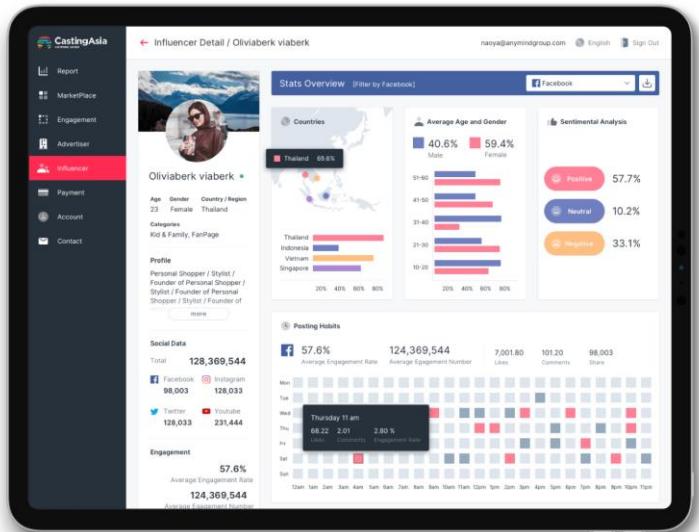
CastingAsia

Report
MarketPlace
Engagement
Advertiser
Influencer
Payment
Account
Contact

← Influencer Detail / Oliviaberk viaberk

naoya@anymindgroup.com English Sign Out

Oliviaberk viaberk

| Age | Gender | Country / Region |
|---|---|---|
| 23 | Female | Thailand |

Categories
Kid & Family, FanPage

Profile
Personal Shopper / Stylist / Founder of Personal Shopper / Stylist / Founder of Personal Shopper / Stylist / Founder of

more

Social Data
Total 128,369,544

Facebook 98,003
Instagram 128,033
Twitter 128,033
Youtube 231,444

Engagement
57.6%
Average Engagement Rate
124,369,544
Average Engagement Number

Stats Overview [Filter by Facebook]

Facebook

Countries
Thailand 69.6%
Thailand
Indonesia
Vietnam
Singapore
20% 40% 60% 80%

Average Age and Gender
40.6% Male
59.4% Female
51-60
41-50
31-40
21-30
10-20
20% 40% 60% 80%

Sentimental Analysis
Positive 57.7%
Neutral 10.2%
Negative 33.1%

Posting Hobits
57.6%
Average Engagement Rate
124,369,544
Average Egagement Number
7,001.80
Likes
101.20
Comments
98,003
Share

Mon
Tue
Wed
Thu
Fri
Sat
Sun

Thursday 11 am
68.22 Likes
2.01 Comments
2.80 % Engagement Rate

12am 1am 2am 3am 4am 5am 6am 7am 8am 9am 10am 11am 12pm 1pm 2pm 3pm 4pm 5pm 6pm 7pm 8pm 9pm 10pm 11pm